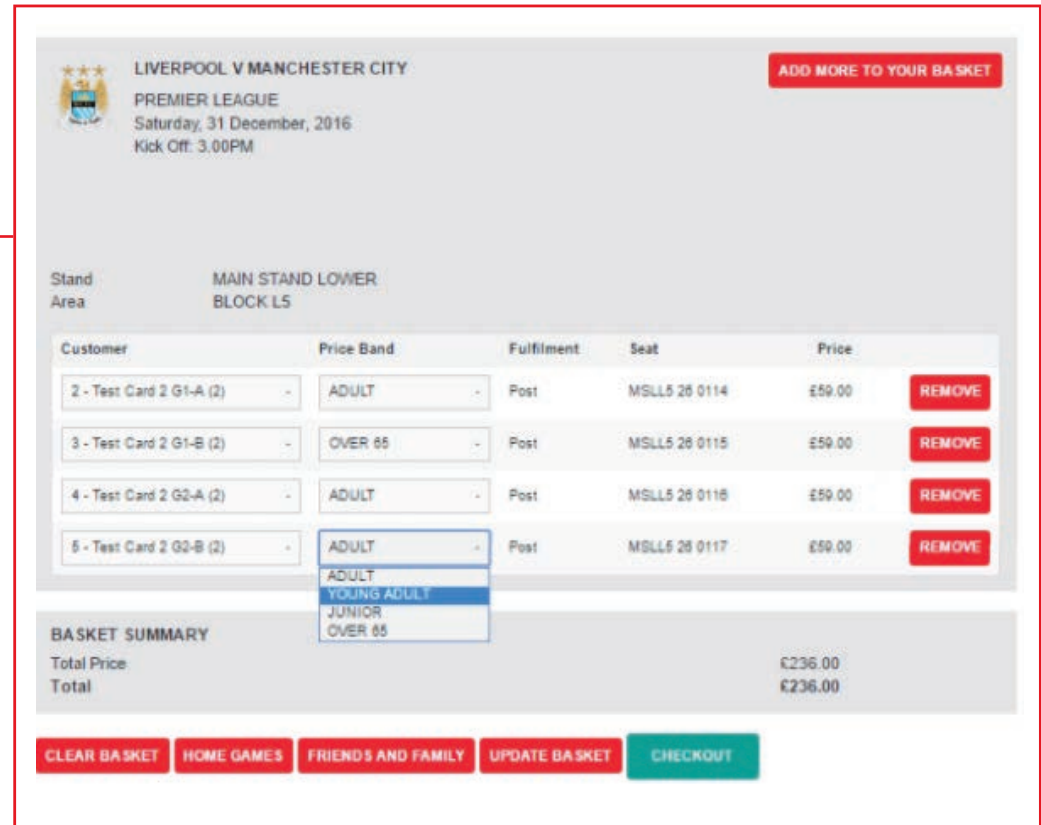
LIVERPOOL V MANCHESTER CITY
PREMIER LEAGUE
Saturday, 31 December, 2016
Kick Off: 3.00PM

ADD MORE TO YOUR BASKET

Stand MAIN STAND LOWER
Area BLOCK L5

| Customer | Price Band | Fulfilment | Seat | Price | |
|---|---|---|---|---|---|
| 2 - Test Card 2 G1-A (2) | ADULT | Post | MSLL5 26 0114 | £59.00 | REMOVE |
| 3 - Test Card 2 G1-B (2) | OVER 65 | Post | MSLL5 26 0115 | £59.00 | REMOVE |
| 4 - Test Card 2 G2-A (2) | ADULT | Post | MSLL5 26 0116 | £59.00 | REMOVE |
| 5 - Test Card 2 G2-B (2) | ADULT | Post | MSLL5 26 0117 | £59.00 | REMOVE |

ADULT
YOUNG ADULT
JUNIOR
OVER 65

BASKET SUMMARY
Total Price £236.00
Total £236.00

CLEAR BASKET HOME GAMES FRIENDS AND FAMILY UPDATE BASKET CHECKOUT